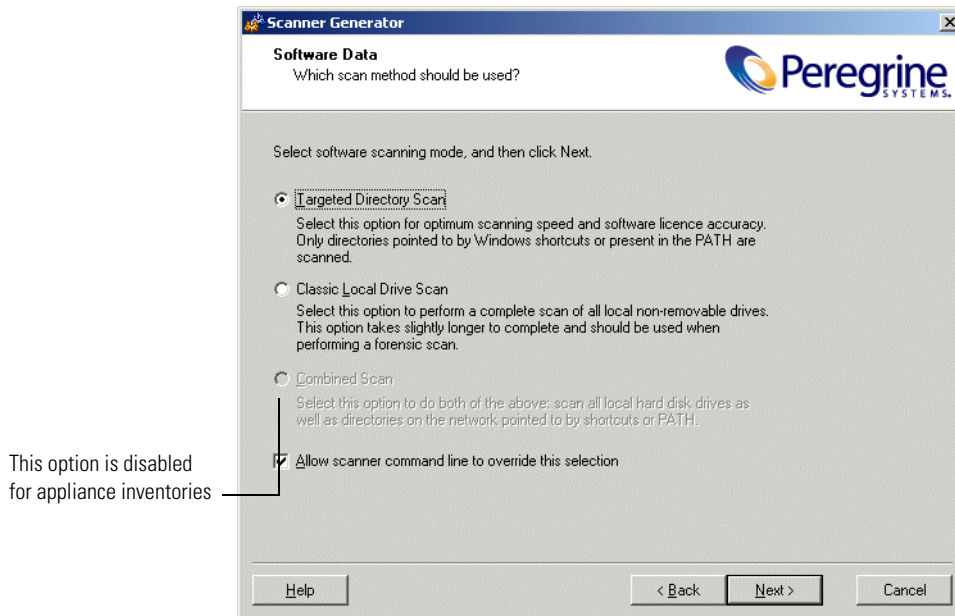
Scanner Generator

Software Data
Which scan method should be used?

Peregrine SYSTEMS.

Select software scanning mode, and then click Next.

Targeted Directory Scan
Select this option for optimum scanning speed and software licence accuracy. Only directories pointed to by Windows shortcuts or present in the PATH are scanned.

Classic Local Drive Scan
Select this option to perform a complete scan of all local non-removable drives. This option takes slightly longer to complete and should be used when performing a forensic scan.

Combined Scan
Select this option to do both of the above: scan all local hard disk drives as well as directories on the network pointed to by shortcuts or PATH.

Allow scanner command line to override this selection

This option is disabled for appliance inventories

Help

< Back

Next >

Cancel